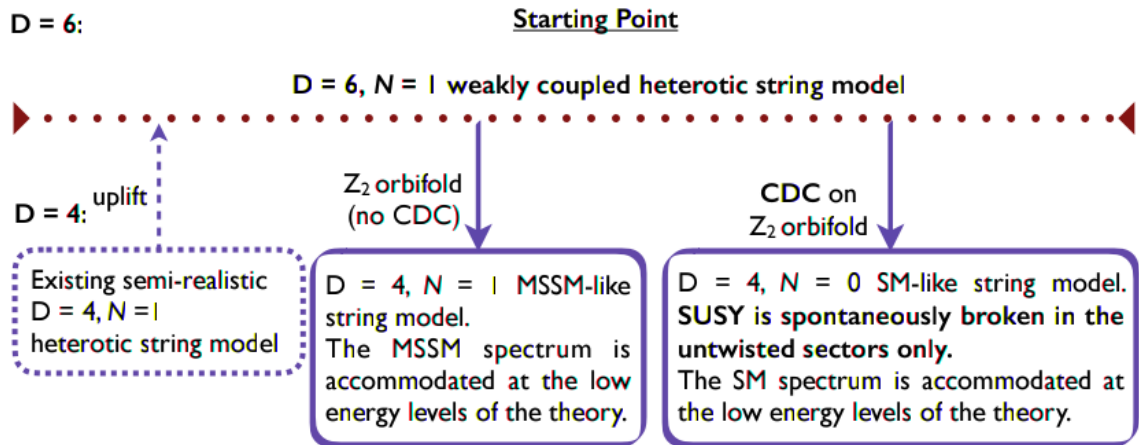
D = 6:

Starting Point

D = 6, $N$ = 1 weakly coupled heterotic string model

D = 4:

uplift

Existing semi-realistic D = 4, $N$ = 1 heterotic string model

$Z_2$ orbifold (no CDC)

D = 4, $N$ = 1 MSSM-like string model. The MSSM spectrum is accommodated at the low energy levels of the theory.

CDC on $Z_2$ orbifold

D = 4, $N$ = 0 SM-like string model. SUSY is spontaneously broken in the untwisted sectors only. The SM spectrum is accommodated at the low energy levels of the theory.